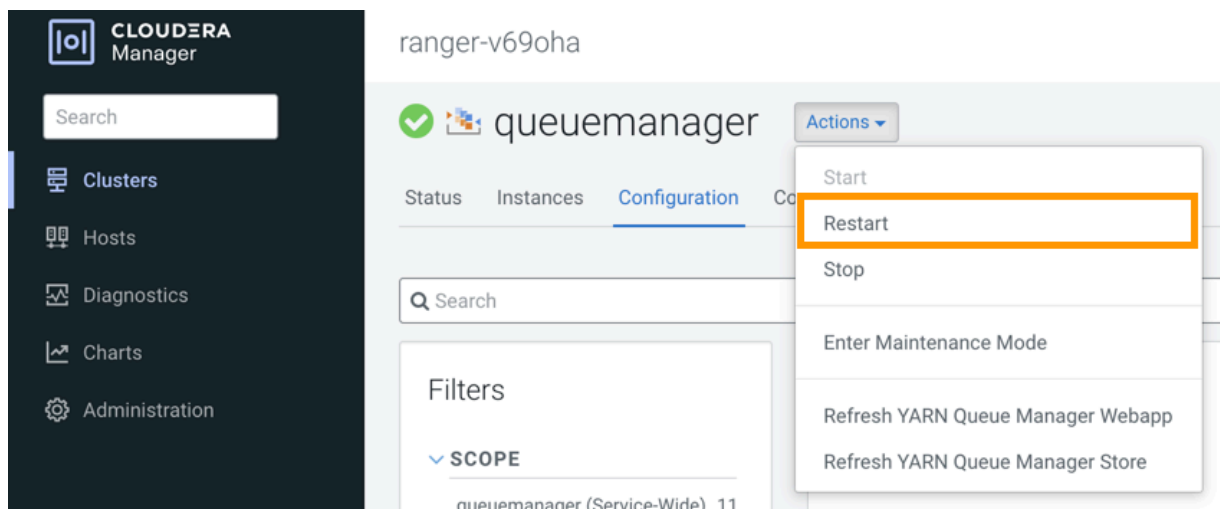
CLOUDERA Manager

Search

Clusters

Hosts

Diagnostics

Charts

Administration

ranger-v69oha

queuemanager

Actions

Status Instances Configuration Co

Start

Restart

Stop

Enter Maintenance Mode

Refresh YARN Queue Manager Webapp

Refresh YARN Queue Manager Store

Search

Filters

SCOPE

queuemanager (Service-Wide) 11